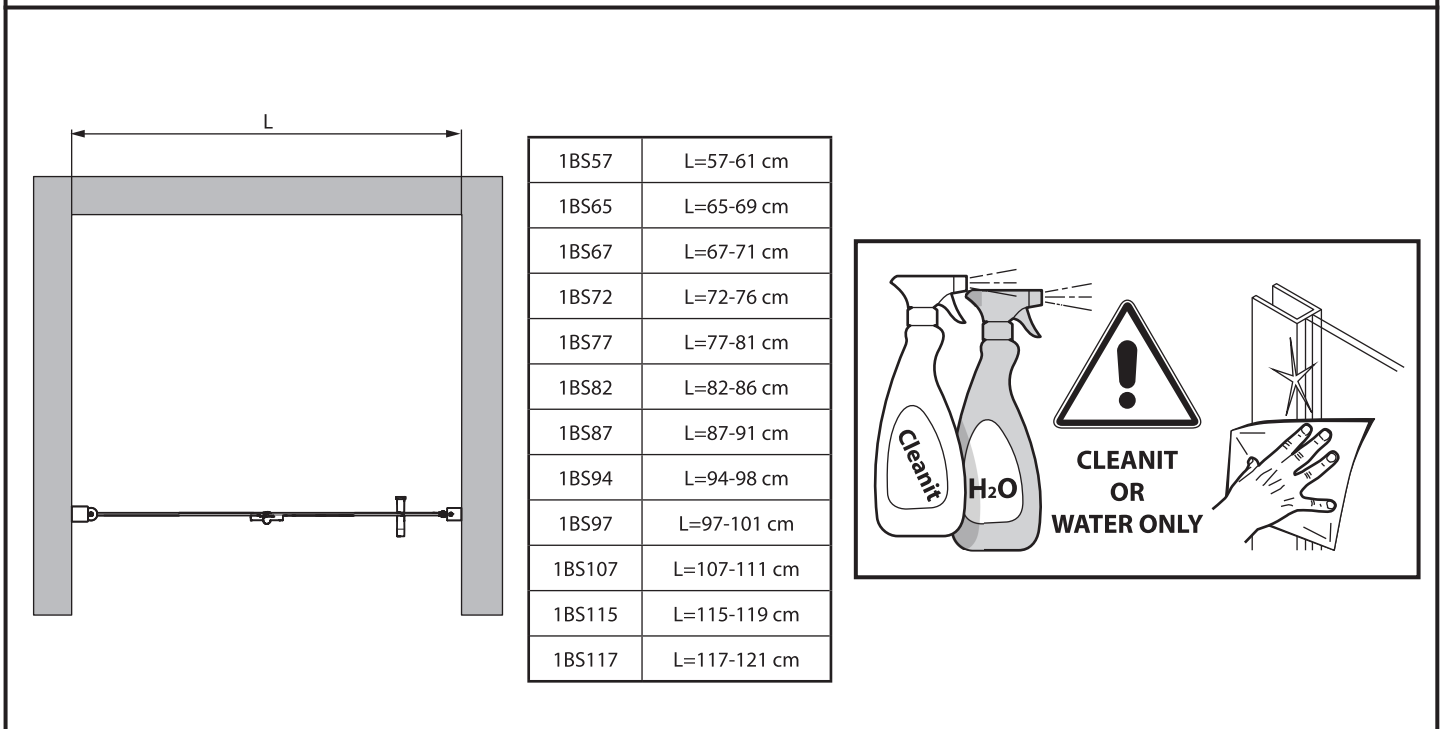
L

| 1BS57 | L=57-61 cm |
|---|---|
| 1BS65 | L=65-69 cm |
| 1BS67 | L=67-71 cm |
| 1BS72 | L=72-76 cm |
| 1BS77 | L=77-81 cm |
| 1BS82 | L=82-86 cm |
| 1BS87 | L=87-91 cm |
| 1BS94 | L=94-98 cm |
| 1BS97 | L=97-101 cm |
| 1BS107 | L=107-111 cm |
| 1BS115 | L=115-119 cm |
| 1BS117 | L=117-121 cm |

Cleanit

$H_2O$

CLEANIT
OR
WATER ONLY